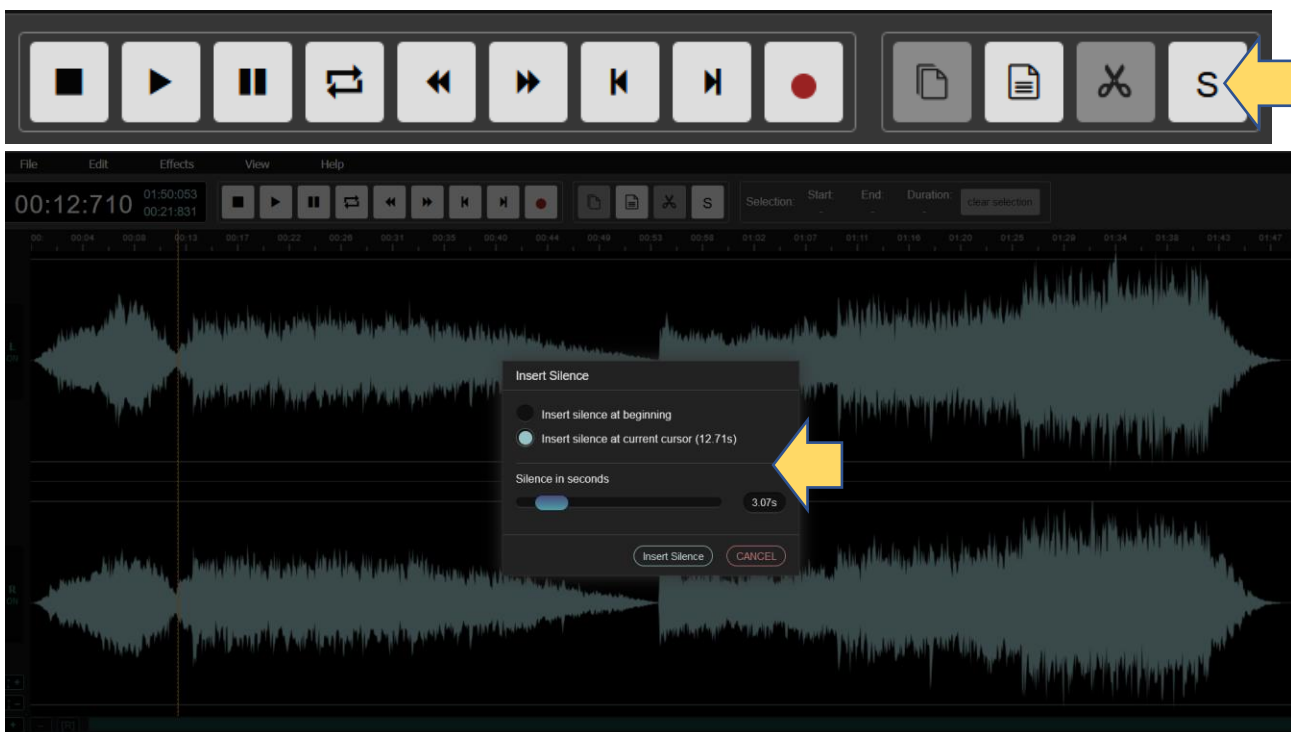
S

File Edit Effects View Help

00:12:710 01:50:053 00:21:831

S

Selection: Start: - End: - Duration: - clear selection

00: 00:04 00:08 00:13 00:17 00:22 00:26 00:31 00:35 00:40 00:44 00:49 00:53 00:58 01:02 01:07 01:11 01:16 01:20 01:25 01:29 01:34 01:38 01:43 01:47

Insert Silence

Insert silence at beginning

Insert silence at current cursor (12.71s)

Silence in seconds

3.07s

Insert Silence CANCEL